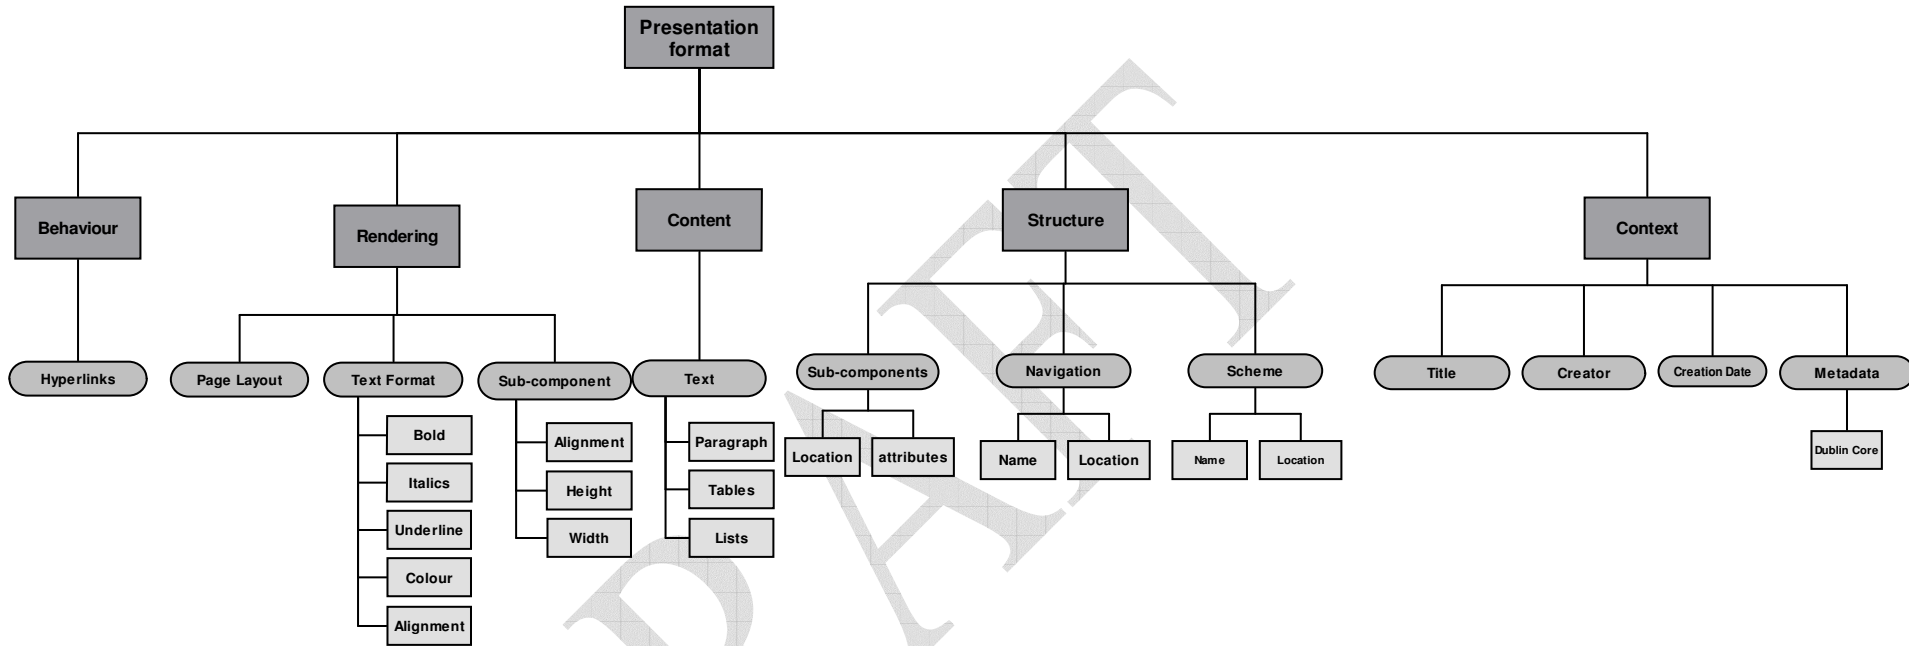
Presentation format

Behaviour
Hyperlinks

Rendering
Page Layout
Text Format
Bold
Italics
Underline
Colour
Alignment
Sub-component
Alignment
Height
Width

Content
Text
Paragraph
Tables
Lists

Structure
Sub-components
Location
attributes
Navigation
Name
Location
Scheme
Name
Location

Context
Title
Creator
Creation Date
Metadata
Dublin Core

DRAFT